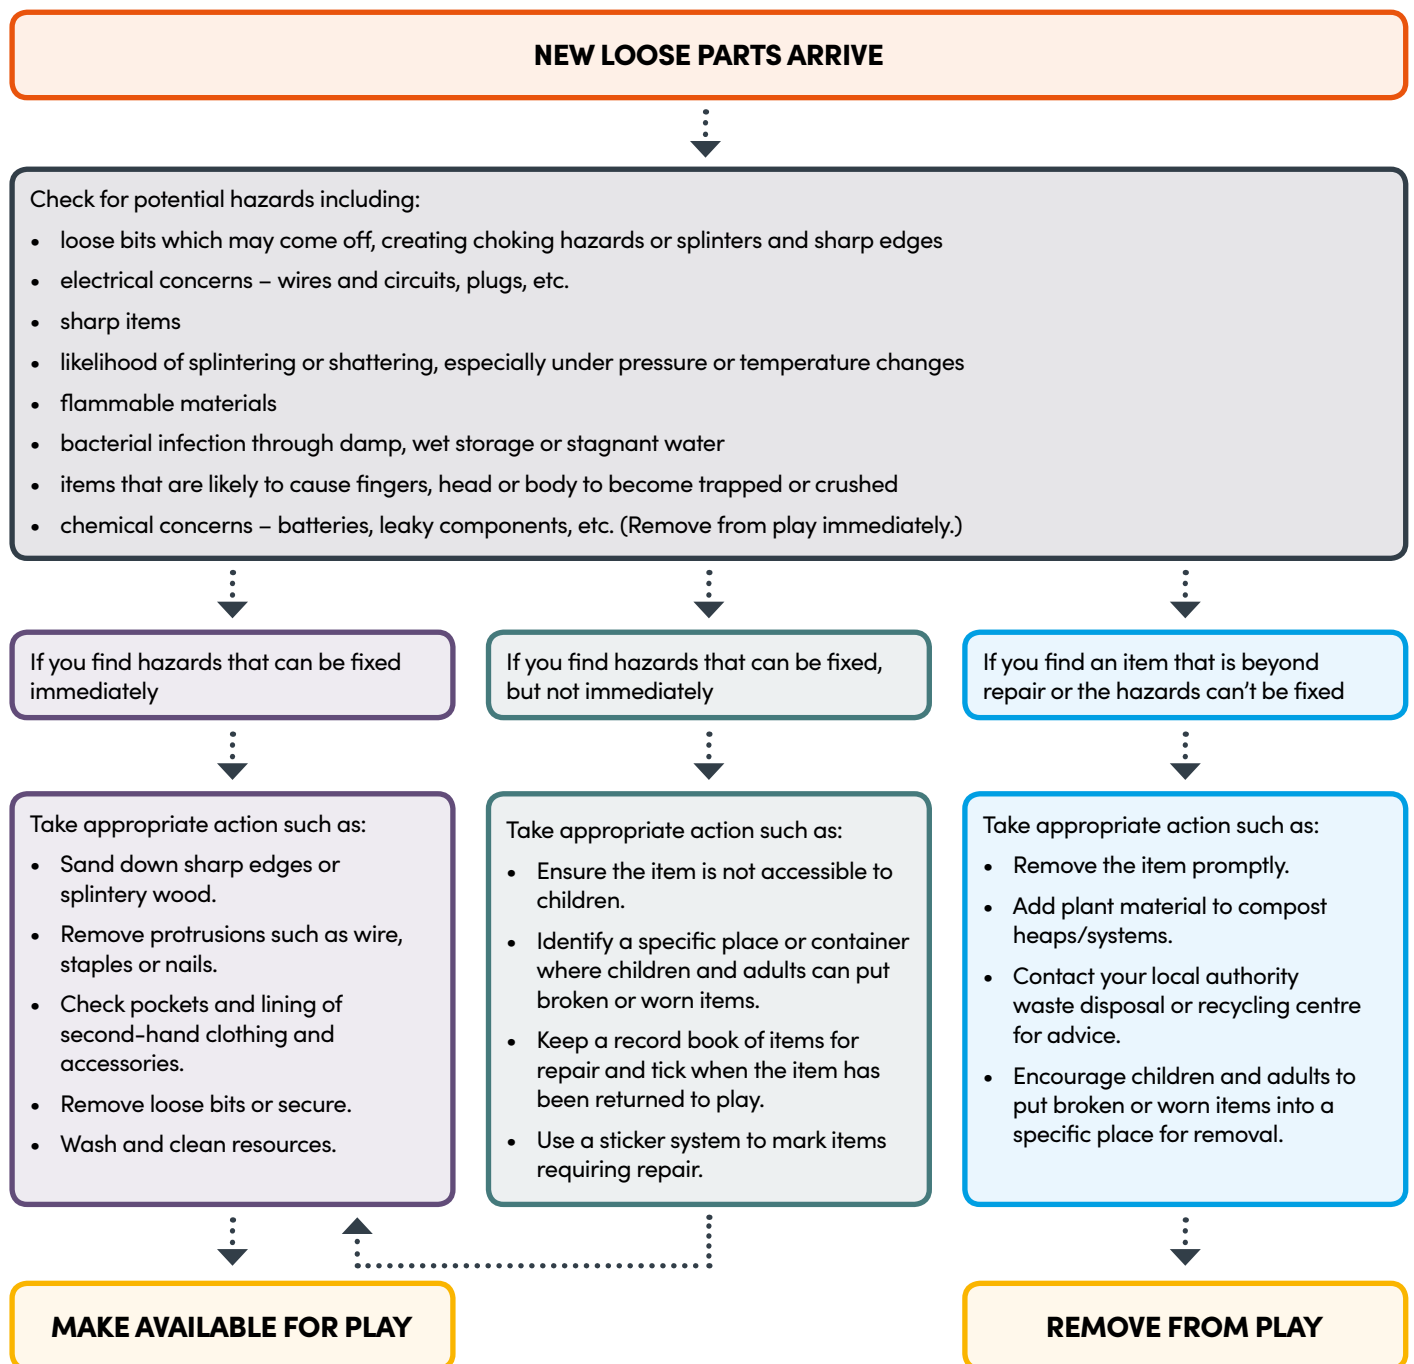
NEW LOOSE PARTS ARRIVE

Check for potential hazards including:

- loose bits which may come off, creating choking hazards or splinters and sharp edges
- electrical concerns – wires and circuits, plugs, etc.
- sharp items
- likelihood of splintering or shattering, especially under pressure or temperature changes
- flammable materials
- bacterial infection through damp, wet storage or stagnant water
- items that are likely to cause fingers, head or body to become trapped or crushed
- chemical concerns – batteries, leaky components, etc. (Remove from play immediately.)

If you find hazards that can be fixed immediately

Take appropriate action such as:

- Sand down sharp edges or splintery wood.
- Remove protrusions such as wire, staples or nails.
- Check pockets and lining of second-hand clothing and accessories.
- Remove loose bits or secure.
- Wash and clean resources.

If you find hazards that can be fixed, but not immediately

Take appropriate action such as:

- Ensure the item is not accessible to children.
- Identify a specific place or container where children and adults can put broken or worn items.
- Keep a record book of items for repair and tick when the item has been returned to play.
- Use a sticker system to mark items requiring repair.

If you find an item that is beyond repair or the hazards can't be fixed

Take appropriate action such as:

- Remove the item promptly.
- Add plant material to compost heaps/systems.
- Contact your local authority waste disposal or recycling centre for advice.
- Encourage children and adults to put broken or worn items into a specific place for removal.

MAKE AVAILABLE FOR PLAY

REMOVE FROM PLAY